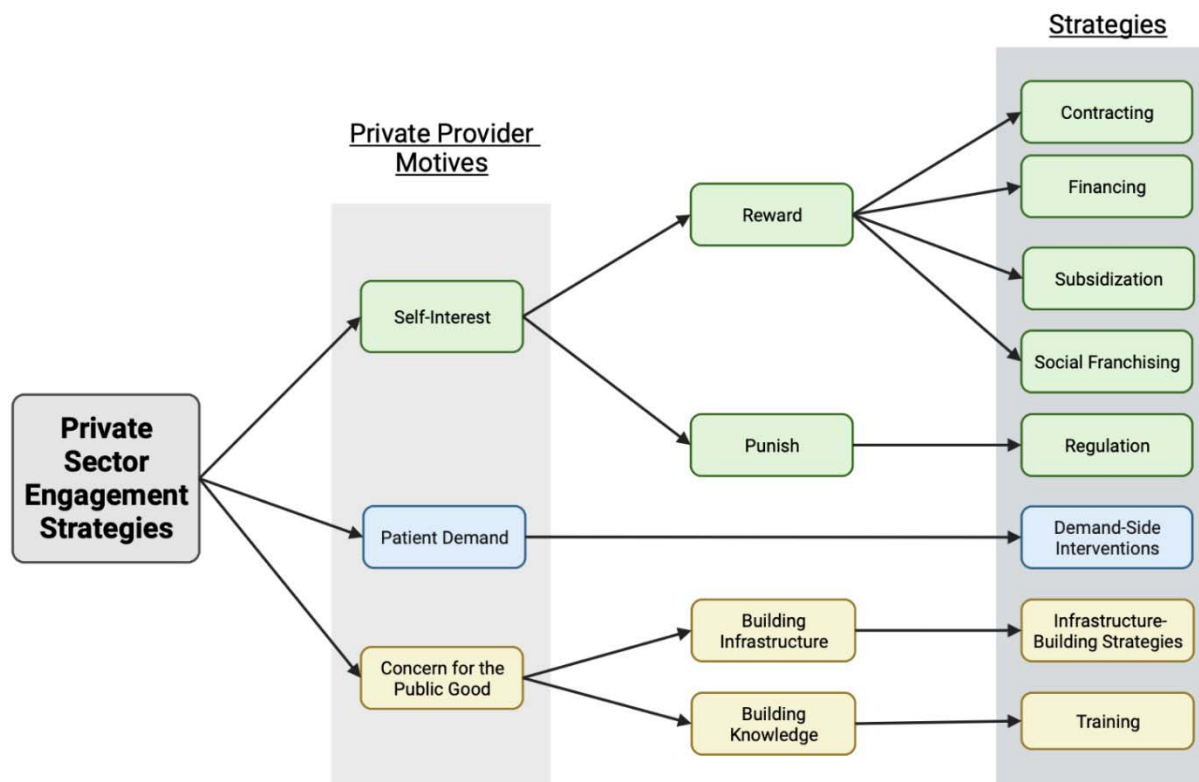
Strategies

Private Provider Motives

Private Sector Engagement Strategies

Self-Interest

Patient Demand

Concern for the Public Good

Reward

Punish

Building Infrastructure

Building Knowledge

Contracting

Financing

Subsidization

Social Franchising

Regulation

Demand-Side Interventions

Infrastructure-Building Strategies

Training